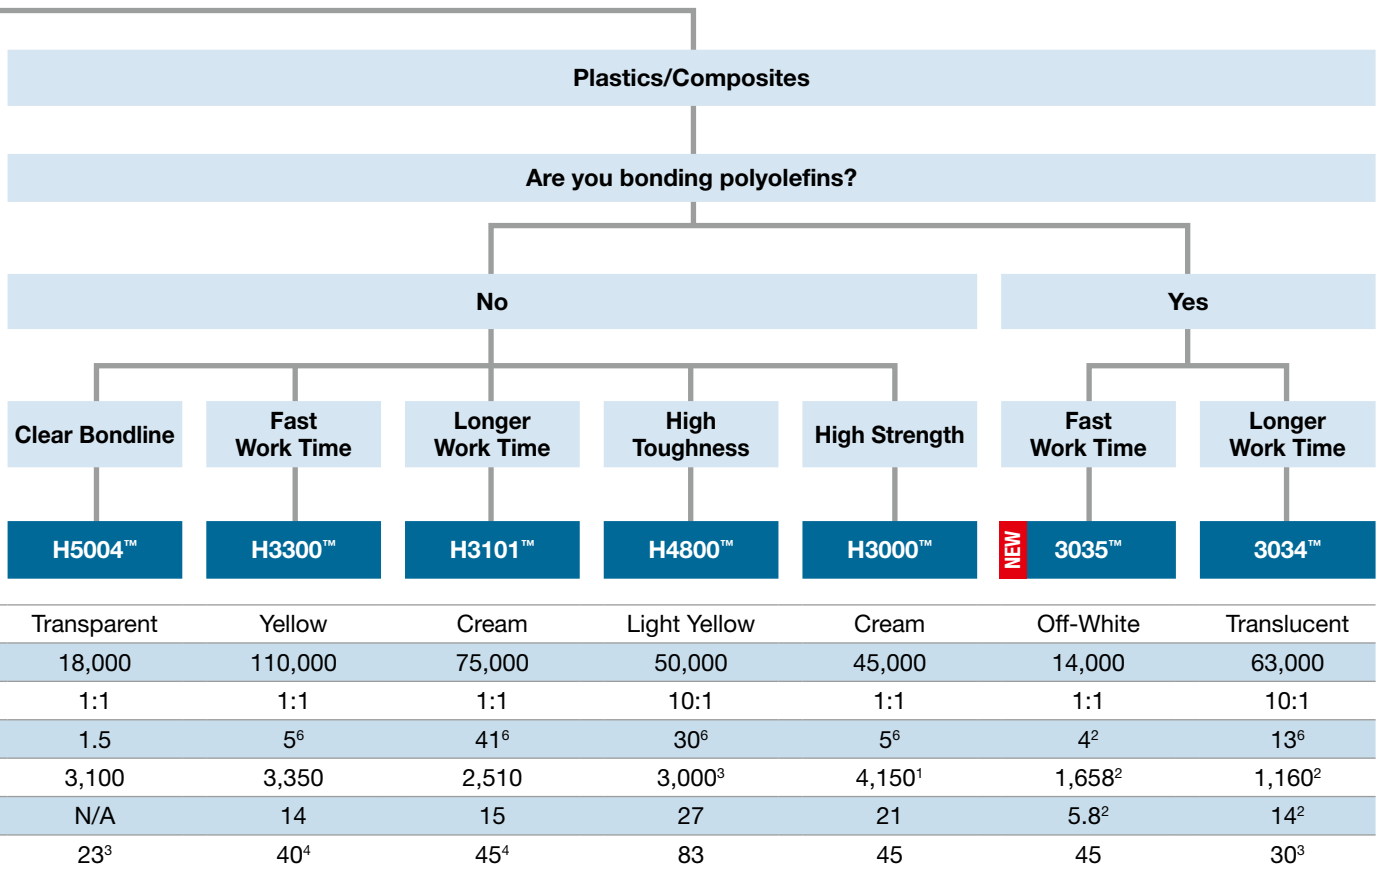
Plastics/Composites

Are you bonding polyolefins?

No

Yes

Clear Bondline

Fast Work Time

Longer Work Time

High Toughness

High Strength

Fast Work Time

Longer Work Time

H5004™

H3300™

H3101™

H4800™

H3000™

NEW 3035™

3034™

| Transparent | Yellow | Cream | Light Yellow | Cream | Off-White | Translucent |
|---|---|---|---|---|---|---|
| 18,000 | 110,000 | 75,000 | 50,000 | 45,000 | 14,000 | 63,000 |
| 1:1 | 1:1 | 1:1 | 10:1 | 1:1 | 1:1 | 10:1 |
| 1.5 | $5^6$ | $41^6$ | $30^6$ | $5^6$ | $4^2$ | $13^6$ |
| 3,100 | 3,350 | 2,510 | $3,000^3$ | $4,150^1$ | $1,658^2$ | $1,160^2$ |
| N/A | 14 | 15 | 27 | 21 | $5.8^2$ | $14^2$ |
| $23^3$ | $40^4$ | $45^4$ | 83 | 45 | 45 | $30^3$ |